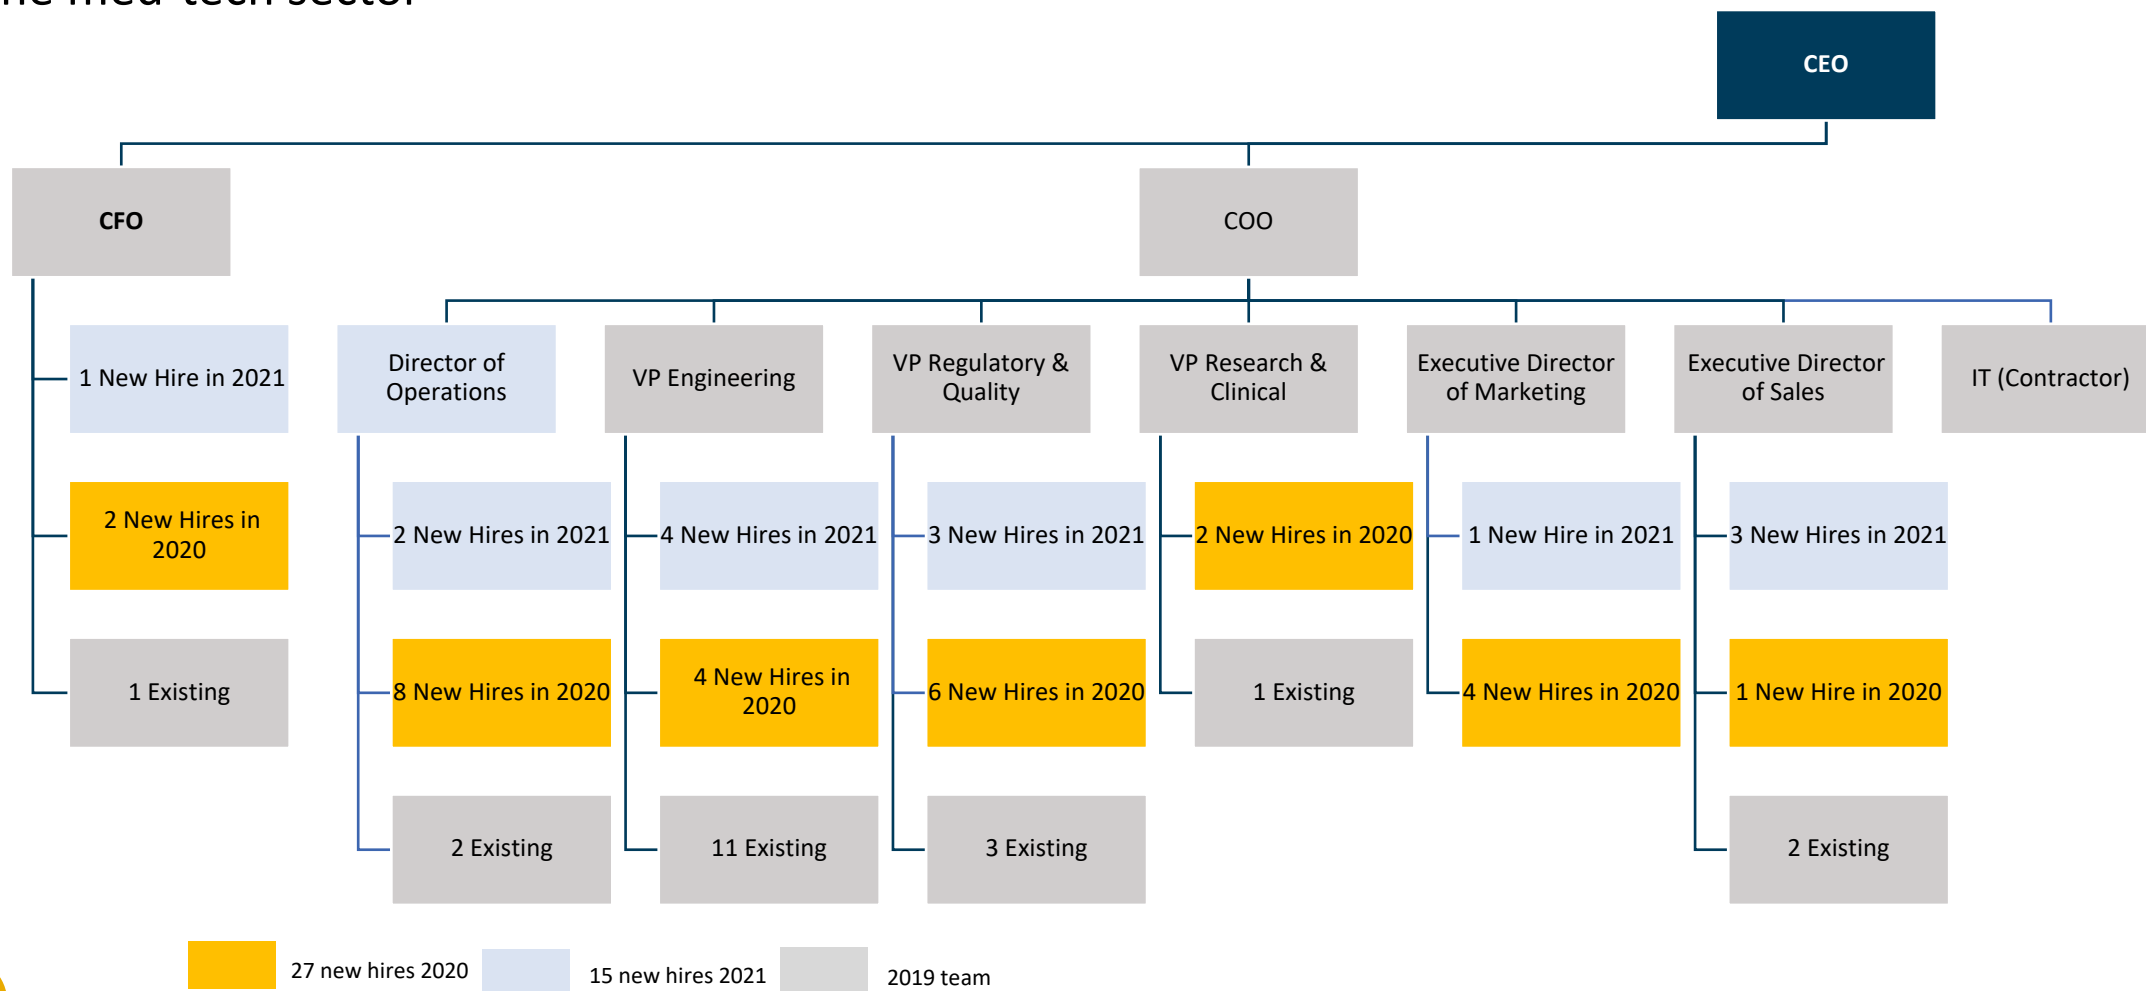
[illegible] med-tech sector

CEO

CFO

COO

1 New Hire in 2021

2 New Hires in 2020

1 Existing

Director of Operations

2 New Hires in 2021

8 New Hires in 2020

2 Existing

VP Engineering

4 New Hires in 2021

4 New Hires in 2020

11 Existing

VP Regulatory & Quality

3 New Hires in 2021

6 New Hires in 2020

3 Existing

VP Research & Clinical

2 New Hires in 2020

1 Existing

Executive Director of Marketing

1 New Hire in 2021

4 New Hires in 2020

Executive Director of Sales

3 New Hires in 2021

1 New Hire in 2020

2 Existing

IT (Contractor)

27 new hires 2020

15 new hires 2021

2019 team